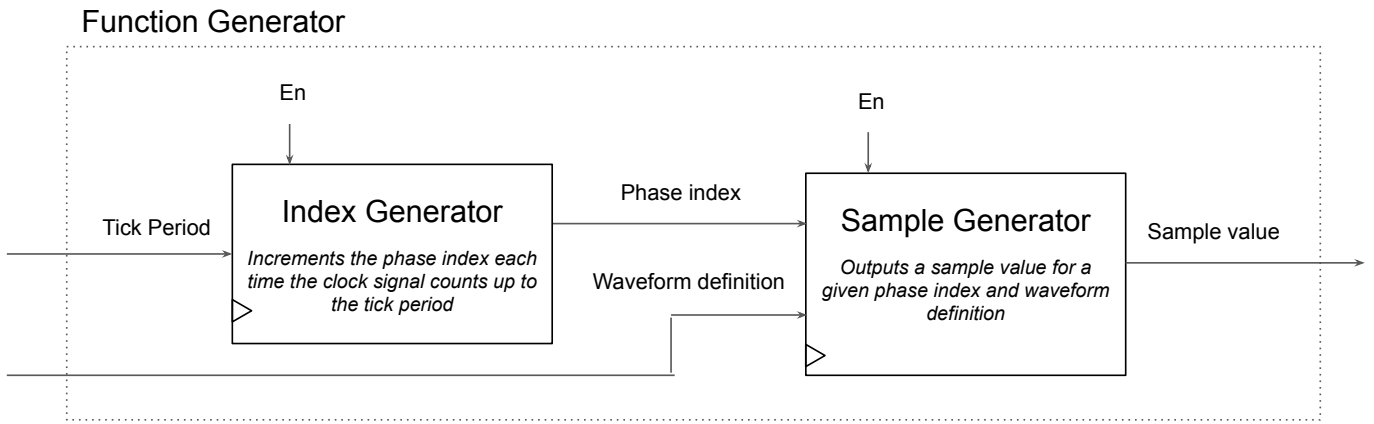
Function Generator

En

Tick Period

Index Generator

Increments the phase index each time the clock signal counts up to the tick period

Phase index

Waveform definition

En

Sample Generator

Outputs a sample value for a given phase index and waveform definition

Sample value